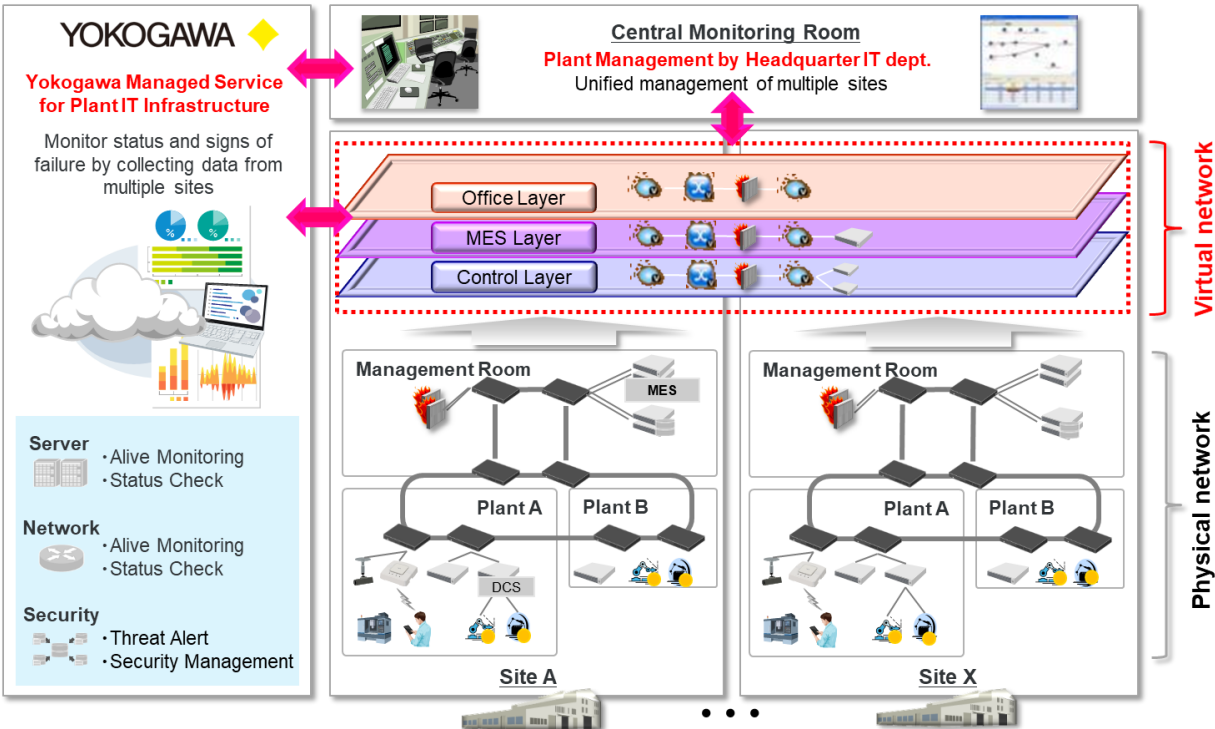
YOKOGAWA

Yokogawa Managed Service for Plant IT Infrastructure

Monitor status and signs of failure by collecting data from multiple sites

Server
・Alive Monitoring
・Status Check

Network
・Alive Monitoring
・Status Check

Security
・Threat Alert
・Security Management

Central Monitoring Room
Plant Management by Headquarter IT dept.
Unified management of multiple sites

Office Layer
MES Layer
Control Layer

Virtual network

Management Room
MES
Plant A
Plant B
DCS
Site A

Management Room
Plant A
Plant B
Site X

Physical network

• • •